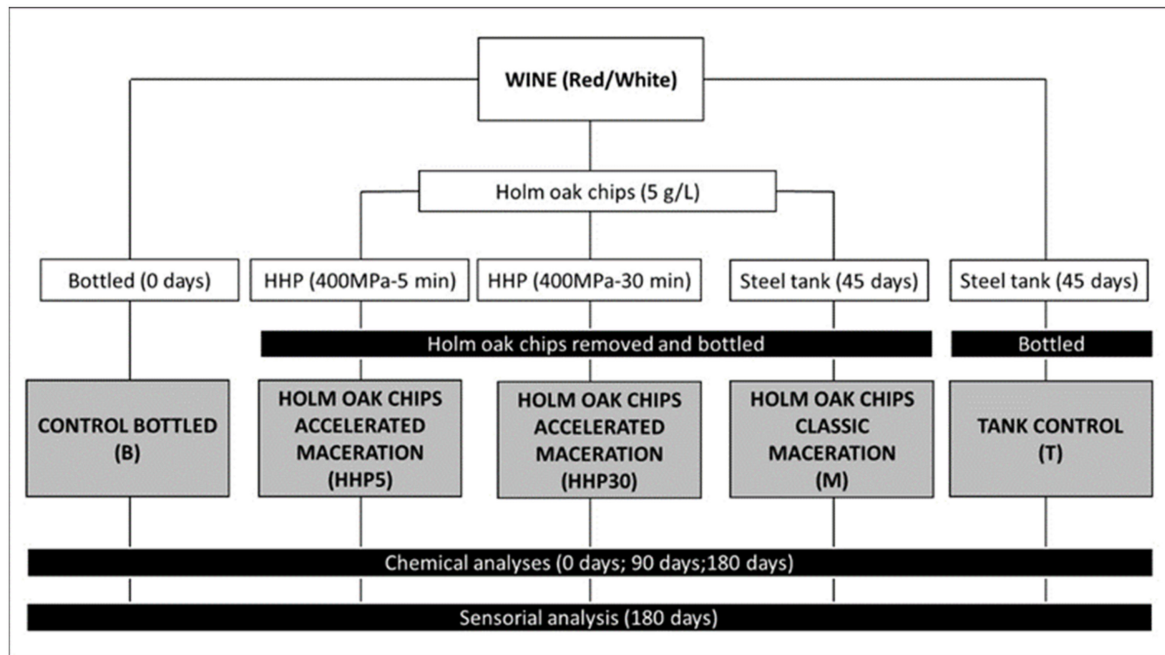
WINE (Red/White)

Holm oak chips (5 g/L)

Bottled (0 days)

HHP (400MPa-5 min)

HHP (400MPa-30 min)

Steel tank (45 days)

Steel tank (45 days)

Holm oak chips removed and bottled

Bottled

CONTROL BOTTLED (B)

HOLM OAK CHIPS ACCELERATED MACERATION (HHP5)

HOLM OAK CHIPS ACCELERATED MACERATION (HHP30)

HOLM OAK CHIPS CLASSIC MACERATION (M)

TANK CONTROL (T)

Chemical analyses (0 days; 90 days;180 days)

Sensorial analysis (180 days)